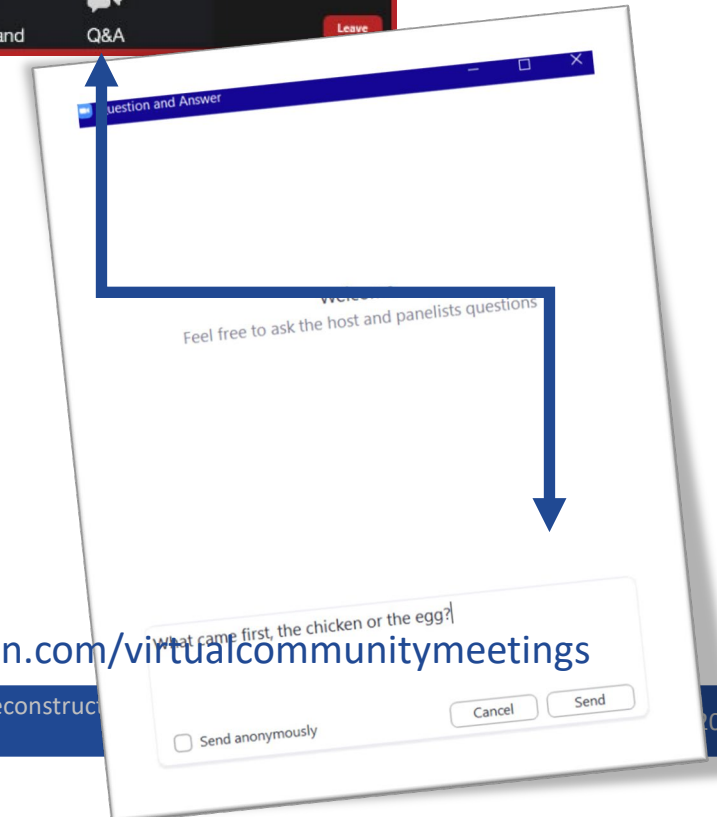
and

Q&A

Leave

uestion and Answer

Welco

Feel free to ask the host and panelists questions

n.com/virtualcommunitymeetings

What came first, the chicken or the egg?

econstruct

Send anonymously

Cancel

Send

20